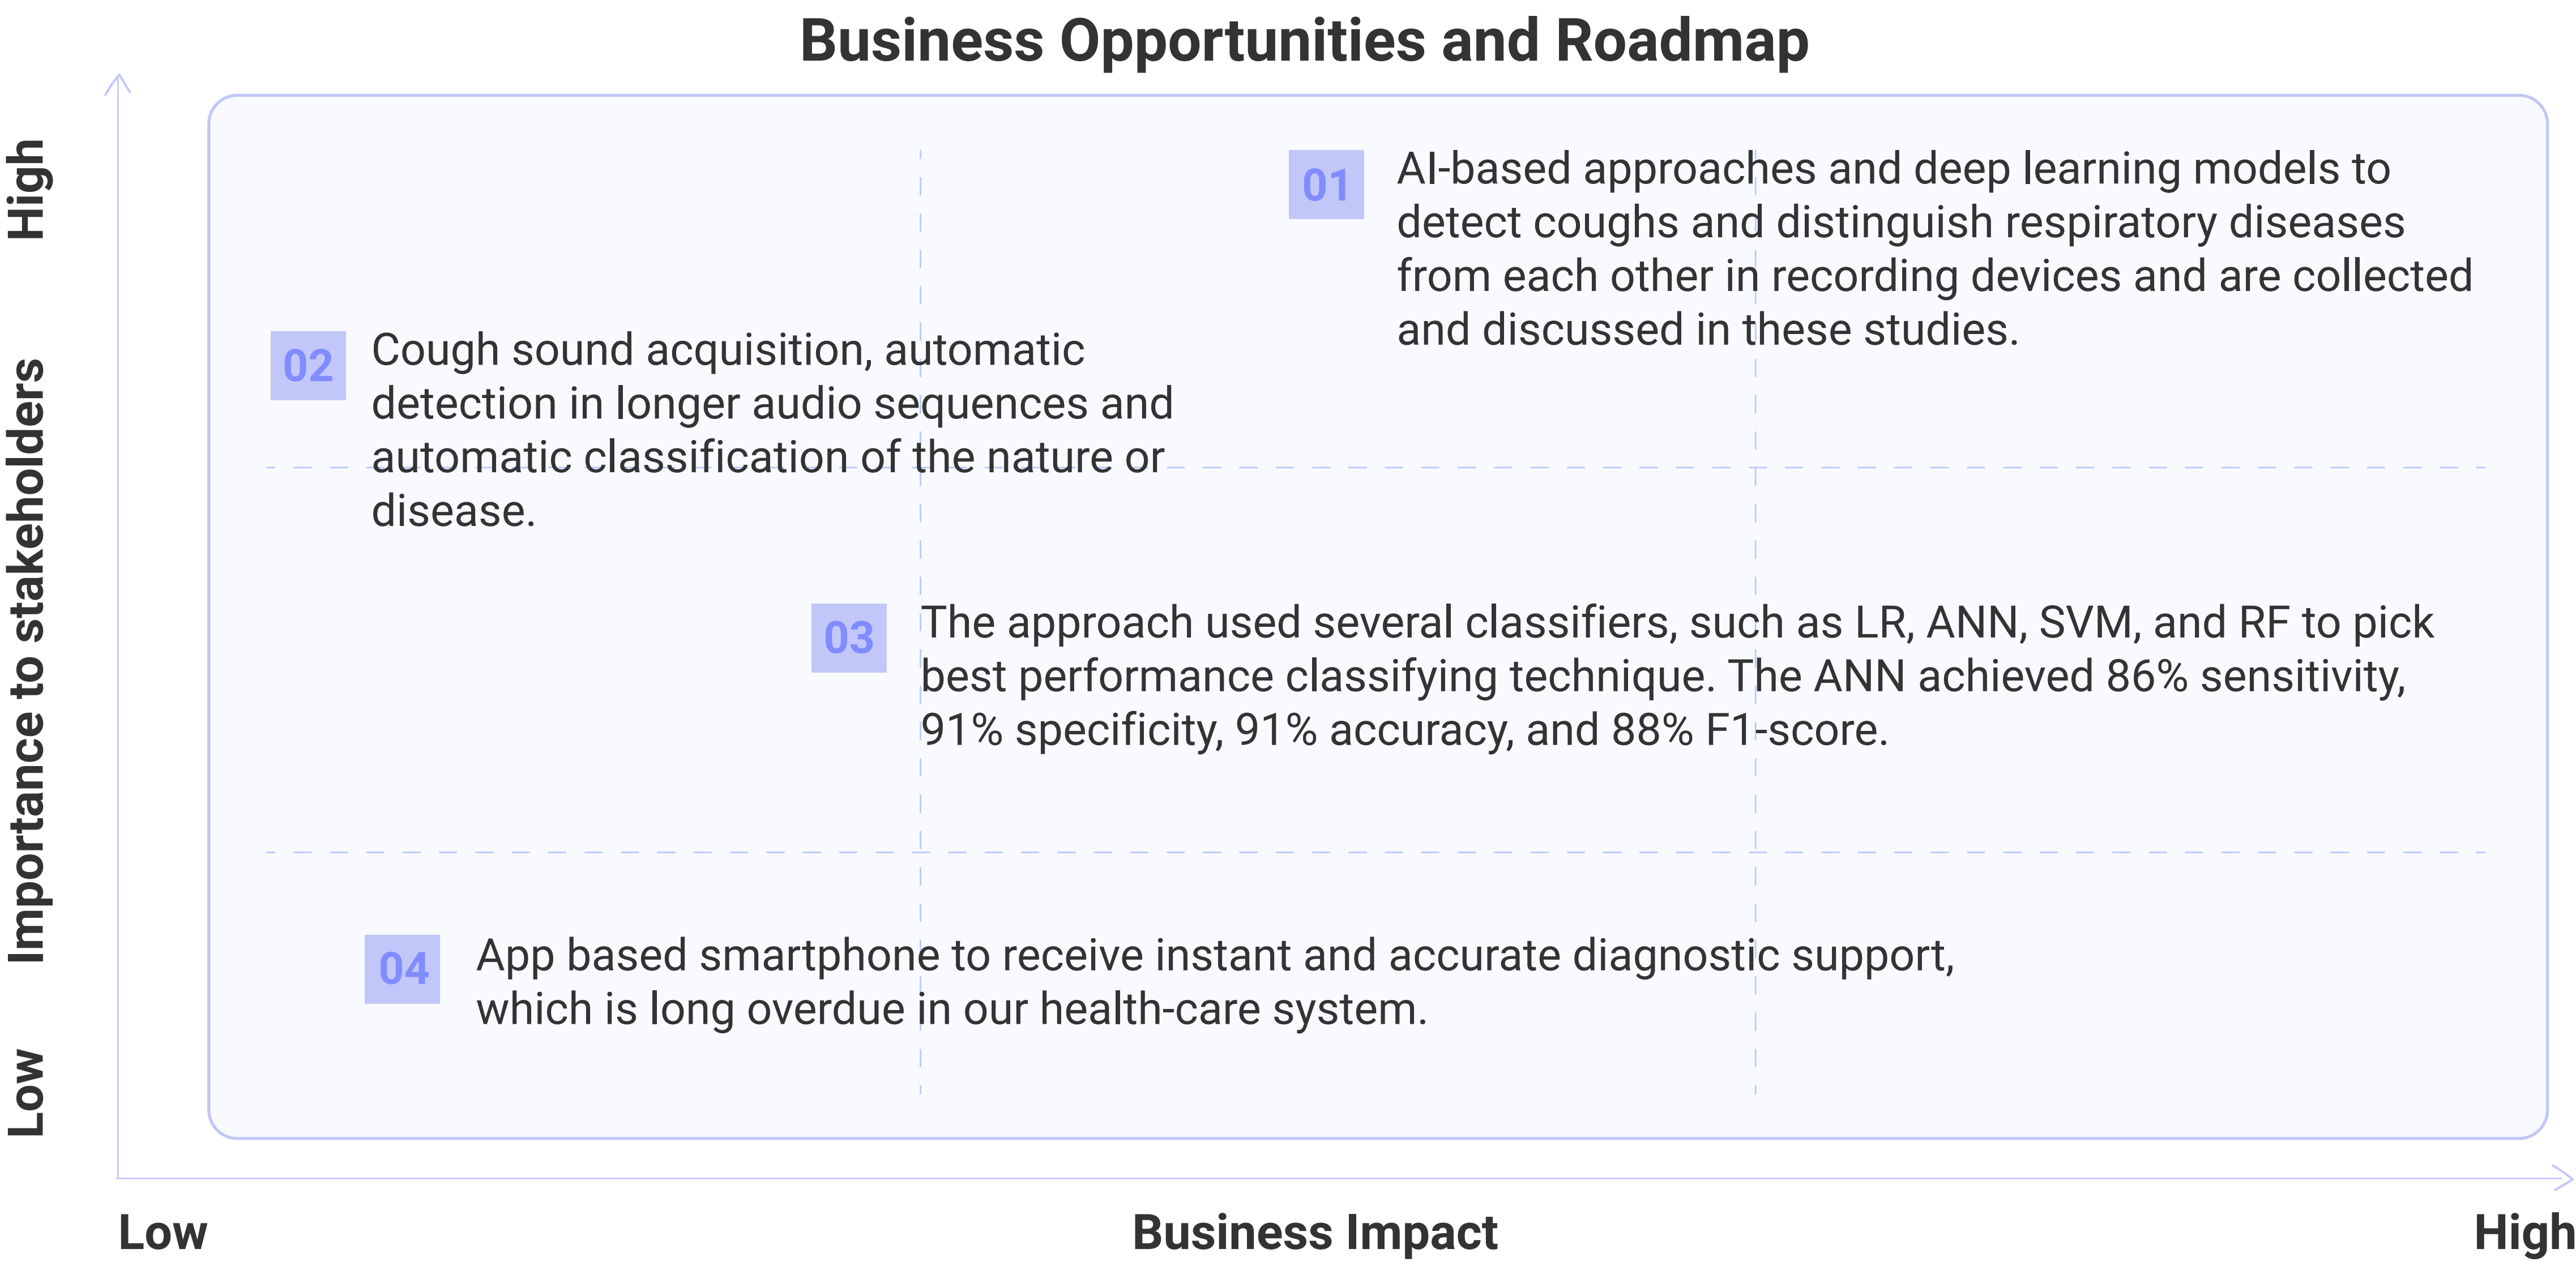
Business Opportunities and Roadmap

High

Importance to stakeholders

Low

01 AI-based approaches and deep learning models to detect coughs and distinguish respiratory diseases from each other in recording devices and are collected and discussed in these studies.

02 Cough sound acquisition, automatic detection in longer audio sequences and automatic classification of the nature or disease.

03 The approach used several classifiers, such as LR, ANN, SVM, and RF to pick best performance classifying technique. The ANN achieved 86% sensitivity, 91% specificity, 91% accuracy, and 88% F1-score.

04 App based smartphone to receive instant and accurate diagnostic support, which is long overdue in our health-care system.

Low

Business Impact

High